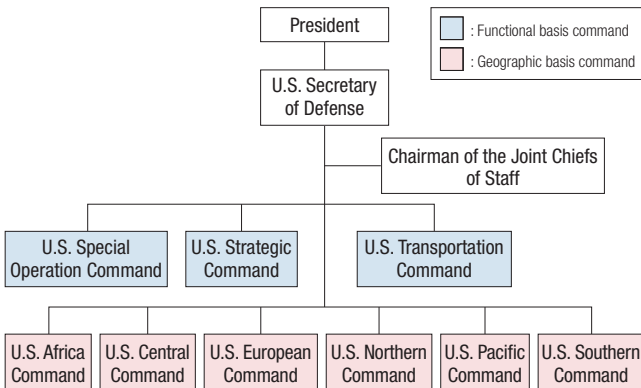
President

: Functional basis command
: Geographic basis command

U.S. Secretary of Defense

Chairman of the Joint Chiefs of Staff

U.S. Special Operation Command

U.S. Strategic Command

U.S. Transportation Command

U.S. Africa Command

U.S. Central Command

U.S. European Command

U.S. Northern Command

U.S. Pacific Command

U.S. Southern Command